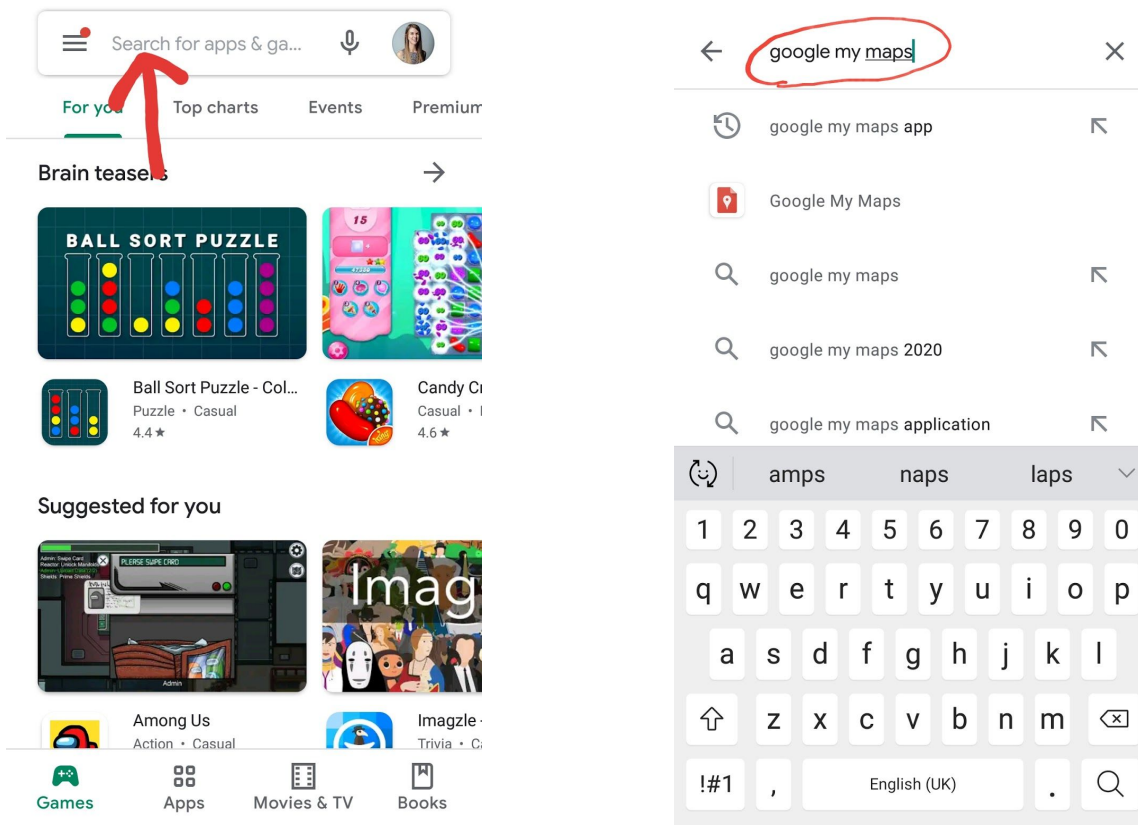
Search for apps & ga...

For you Top charts Events Premium

Brain teasers

BALL SORT PUZZLE

15

Ball Sort Puzzle - Col...
Puzzle • Casual
4.4 ★

Candy Cr
Casual •
4.6 ★

Suggested for you

PLEASE SWIPE CARD

Admin

Imag

Among Us
Action • Casual

Imagzle
Trivia • C

Games Apps Movies & TV Books

google my maps

google my maps app

Google My Maps

google my maps

google my maps 2020

google my maps application

amps naps laps

1 2 3 4 5 6 7 8 9 0
q w e r t y u i o p
a s d f g h j k l
z x c v b n m
!#1 , English (UK) .